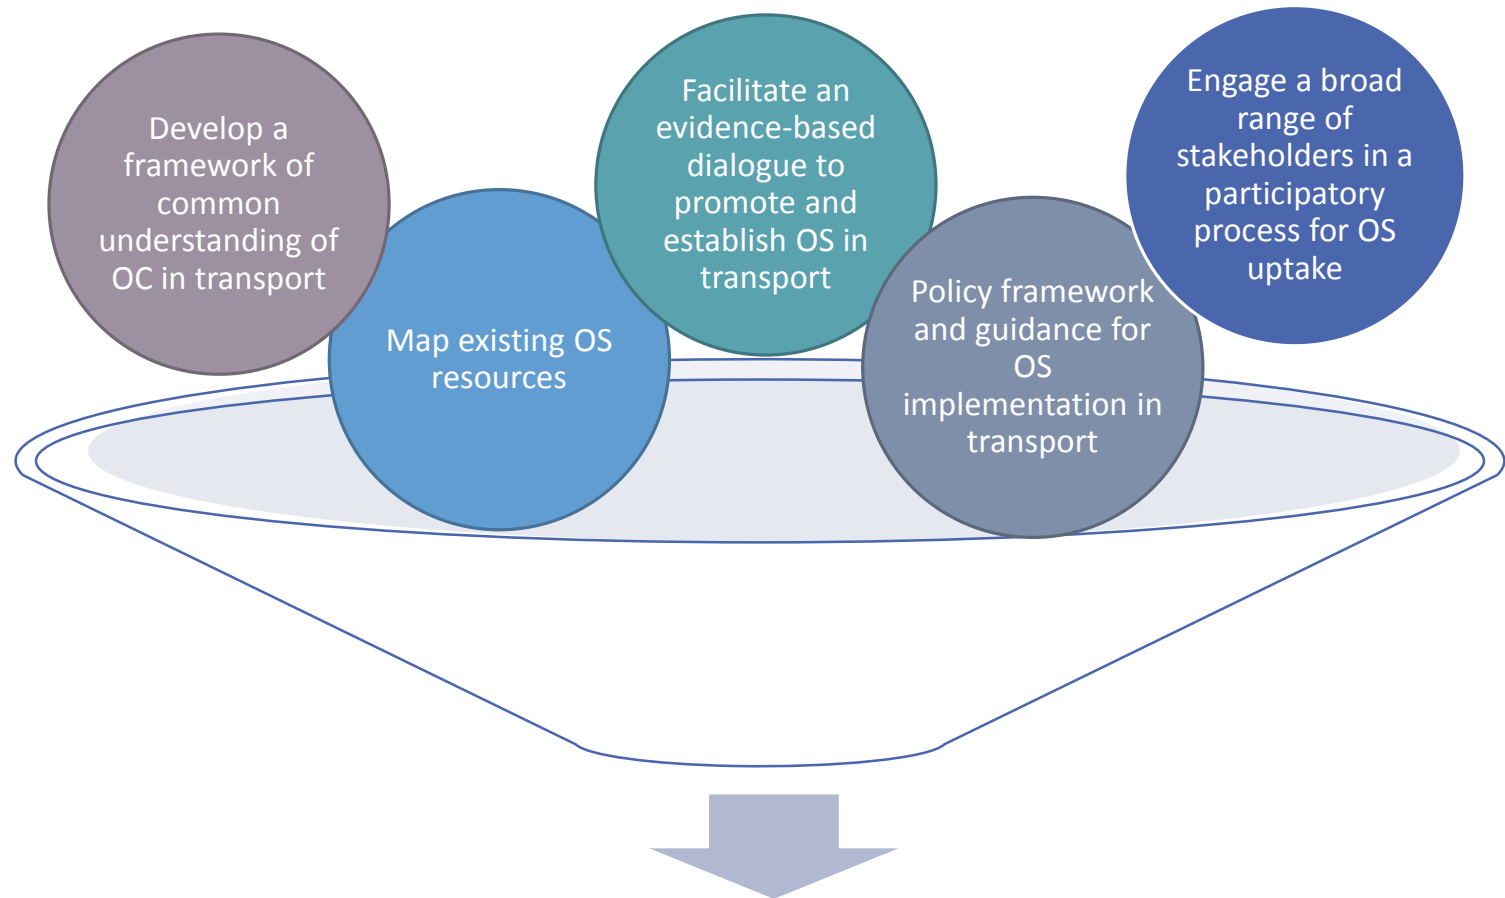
Develop a framework of common understanding of OC in transport

Map existing OS resources

Facilitate an evidence-based dialogue to promote and establish OS in transport

Policy framework and guidance for OS implementation in transport

Engage a broad range of stakeholders in a participatory process for OS uptake